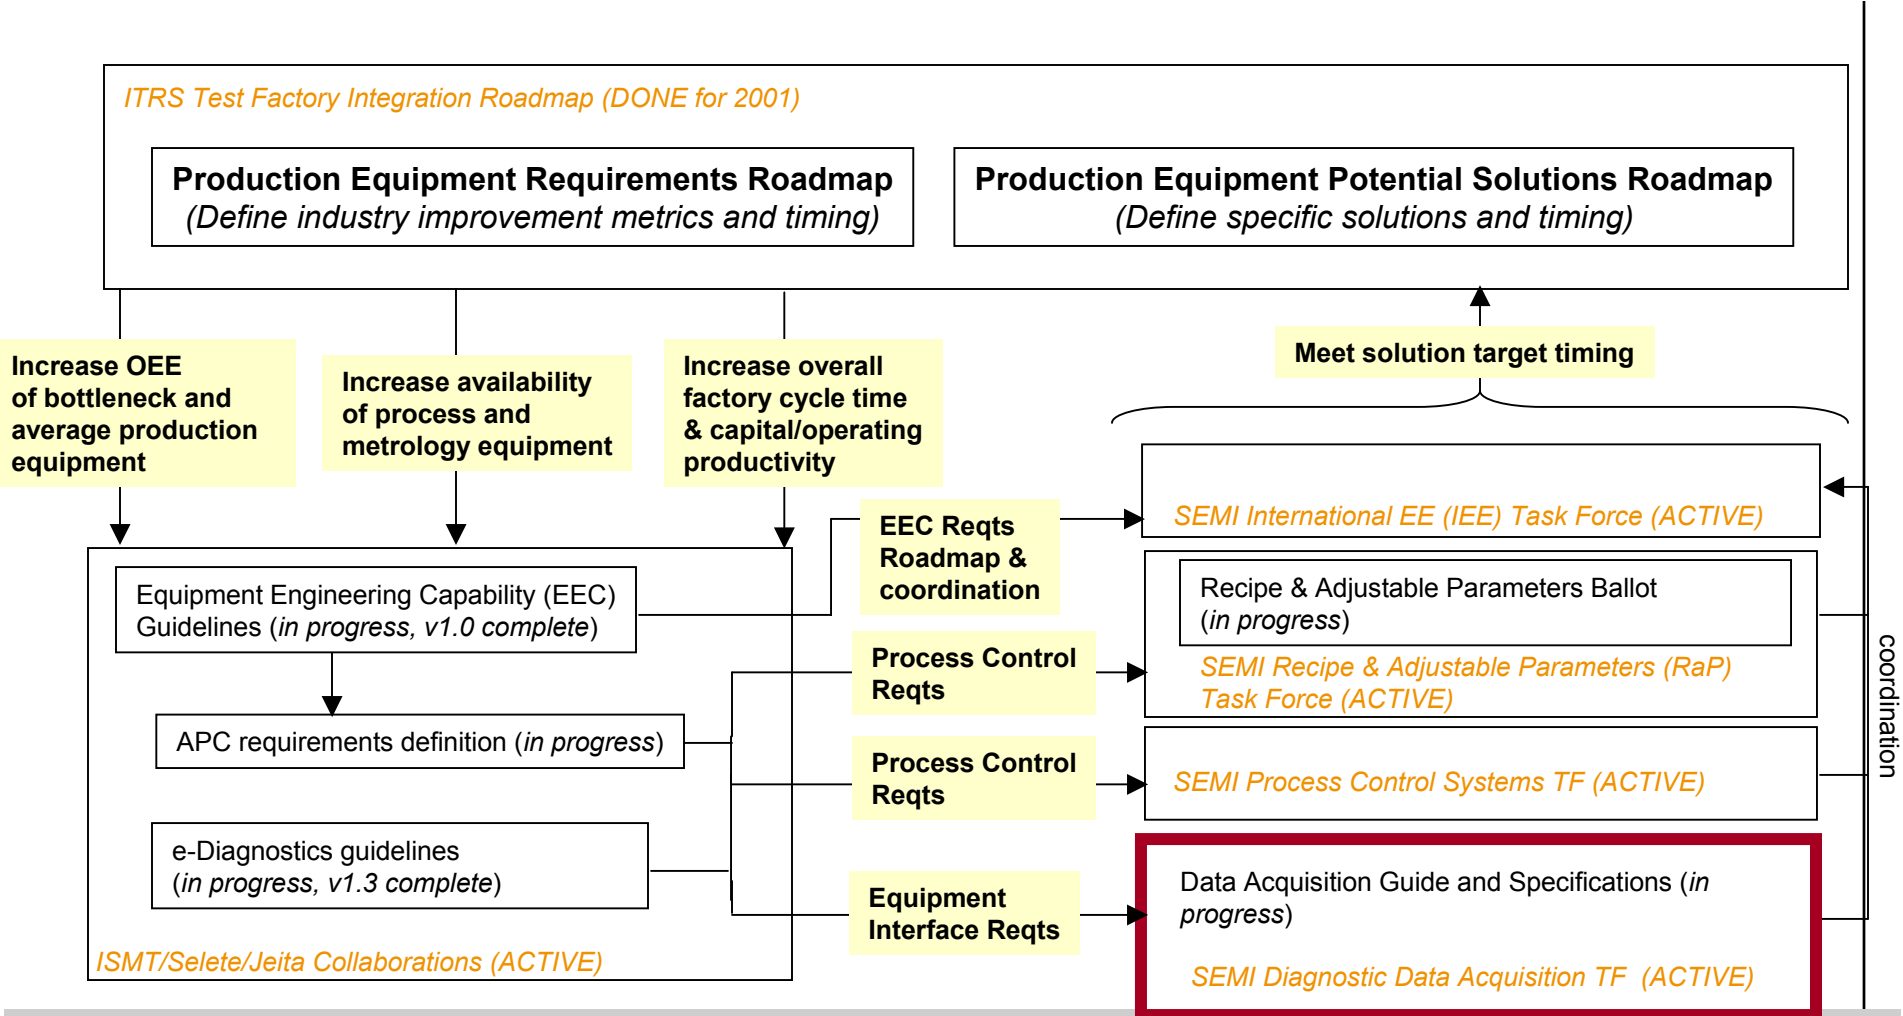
ITRS Test Factory Integration Roadmap (DONE for 2001)

Production Equipment Requirements Roadmap
(Define industry improvement metrics and timing)

Production Equipment Potential Solutions Roadmap
(Define specific solutions and timing)

Increase OEE of bottleneck and average production equipment

Increase availability of process and metrology equipment

Increase overall factory cycle time & capital/operating productivity

Meet solution target timing

EEC Reqts Roadmap & coordination

SEMI International EE (IEE) Task Force (ACTIVE)

Equipment Engineering Capability (EEC) Guidelines (in progress, v1.0 complete)

Recipe & Adjustable Parameters Ballot (in progress)

SEMI Recipe & Adjustable Parameters (RaP) Task Force (ACTIVE)

Process Control Reqts

APC requirements definition (in progress)

Process Control Reqts

SEMI Process Control Systems TF (ACTIVE)

coordination

e-Diagnostics guidelines (in progress, v1.3 complete)

Equipment Interface Reqts

Data Acquisition Guide and Specifications (in progress)

SEMI Diagnostic Data Acquisition TF (ACTIVE)

ISMT/Selete/Jeita Collaborations (ACTIVE)